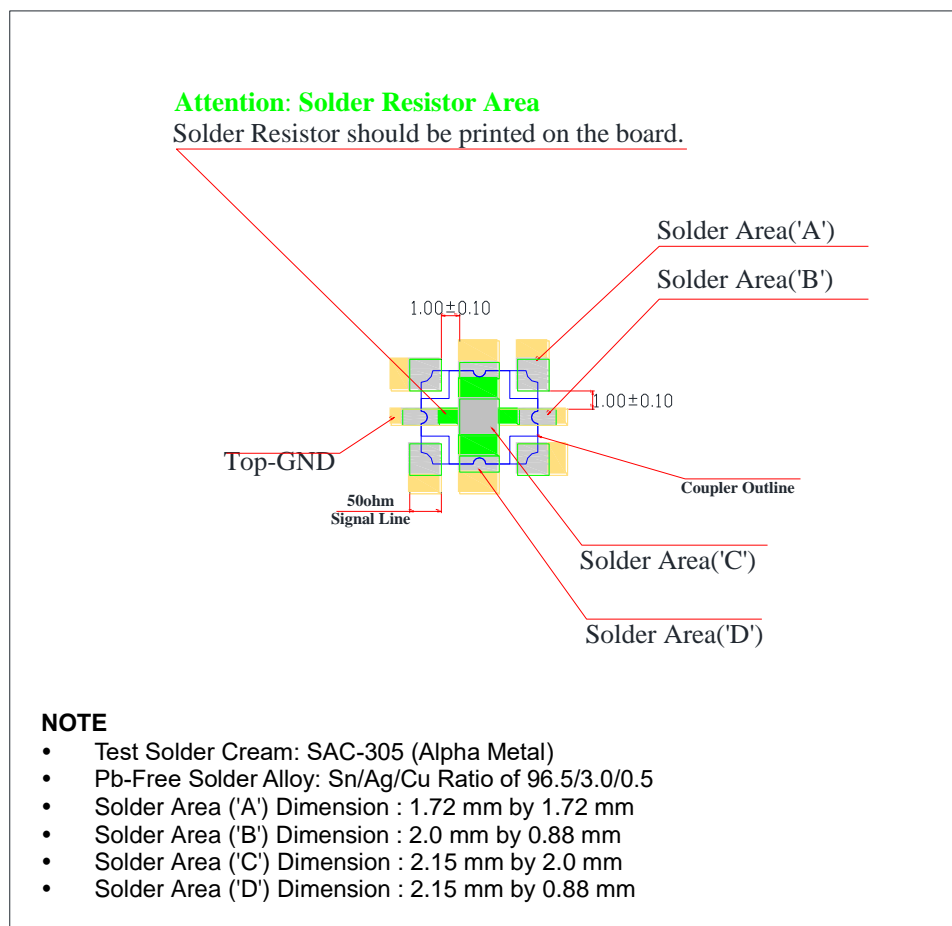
Attention: Solder Resistor Area
Solder Resistor should be printed on the board.

Solder Area('A')

Solder Area('B')

$1.00\pm0.10$

$1.00\pm0.10$

Top-GND

Coupler Outline

50ohm
Signal Line

Solder Area('C')

Solder Area('D')

NOTE
• Test Solder Cream: SAC-305 (Alpha Metal)
• Pb-Free Solder Alloy: Sn/Ag/Cu Ratio of 96.5/3.0/0.5
• Solder Area ('A') Dimension : 1.72 mm by 1.72 mm
• Solder Area ('B') Dimension : 2.0 mm by 0.88 mm
• Solder Area ('C') Dimension : 2.15 mm by 2.0 mm
• Solder Area ('D') Dimension : 2.15 mm by 0.88 mm